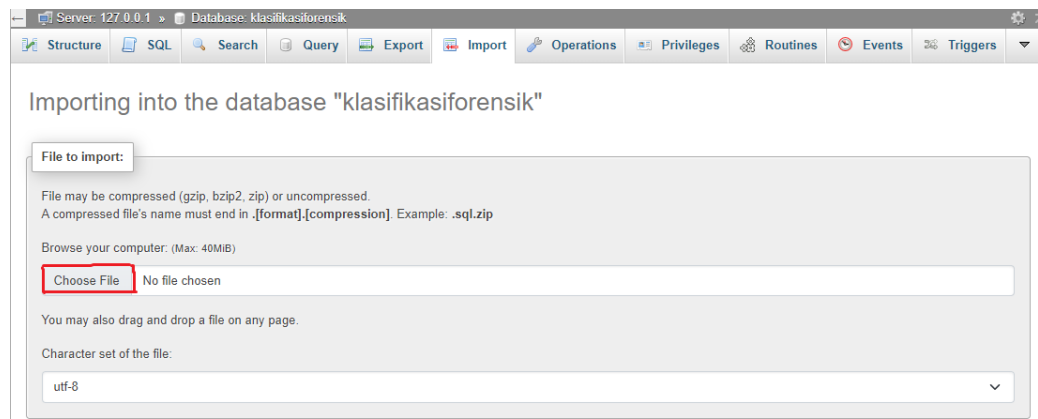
Server: 127.0.0.1 » Database: klasifikasiforensik

Structure SQL Search Query Export Import Operations Privileges Routines Events Triggers

Importing into the database "klasifikasiforensik"

File to import:

File may be compressed (gzip, bzip2, zip) or uncompressed.
A compressed file's name must end in **.[format].[compression]**. Example: **.sql.zip**

Browse your computer: (Max: 40MiB)

Choose File No file chosen

You may also drag and drop a file on any page.

Character set of the file:

utf-8